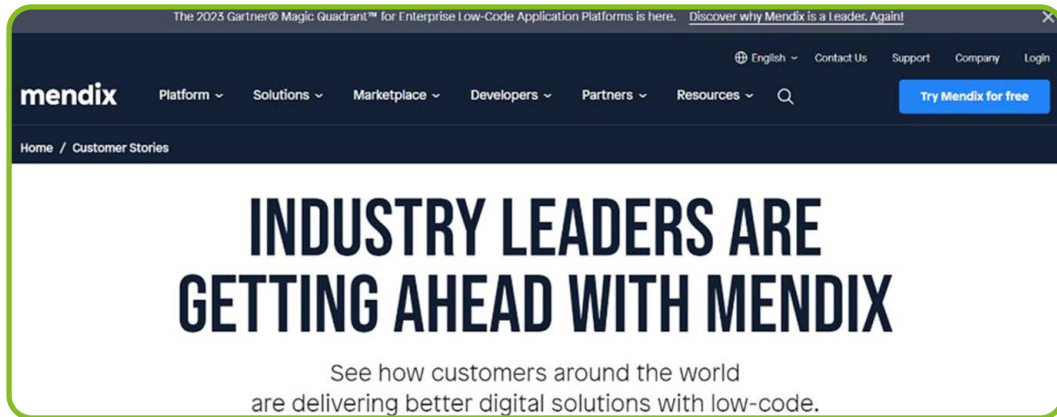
The 2023 Gartner® Magic Quadrant™ for Enterprise Low-Code Application Platforms is here. Discover why Mendix is a Leader. Again!

English Contact Us Support Company Login

mendix Platform Solutions Marketplace Developers Partners Resources Try Mendix for free

Home / Customer Stories

INDUSTRY LEADERS ARE GETTING AHEAD WITH MENDIX

See how customers around the world are delivering better digital solutions with low-code.